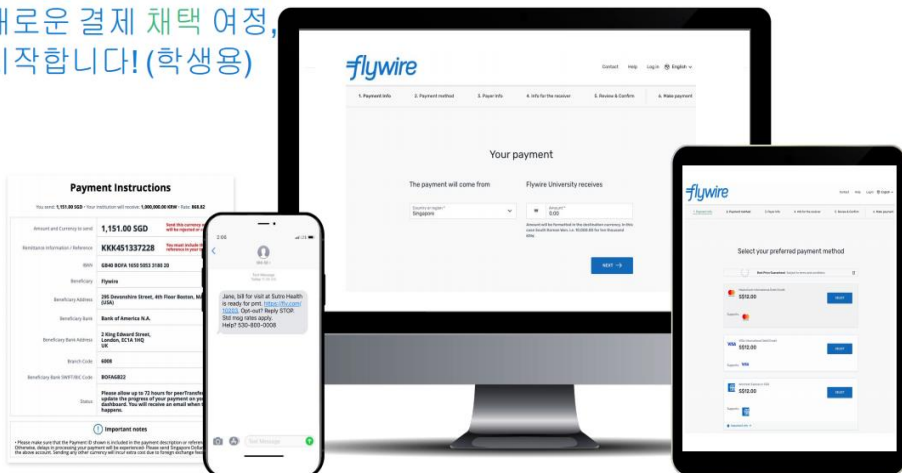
새로운 결제 채택 여정, 시작합니다! (학생용)

flywire

Contact Help Log in English

1. Payment info 2. Payment method 3. Payer info 4. Info for the receiver 5. Review & Confirm 6. Make payment

Your payment

The payment will come from

Flywire University receives

Singapore

0.00

NEXT →

Payment Instructions

You send: 1,151.00 SGD · Your institution will receive: 1,000,000.00 KRW · Rate: 868.82

| Amount and Currency to send | 1,151.00 SGD |
|---|---|
| Remittance Information / Reference | KKK451337228 |
| IBAN | GB40 BOFA 1650 5053 3180 20 |
| Beneficiary | Flywire |
| Beneficiary Address | 296 Devonshire Street, 4th Floor Boston, MA (USA) |
| Beneficiary Bank | Bank of America N.A. |
| Beneficiary Bank Address | 2 King Edward Street, London, EC1A 1HQ UK |
| Branch Code | 6008 |
| Beneficiary Bank SWIFT/BIC Code | BOFAGB22 |
| Status | Please allow up to 72 hours for peerTransfer to update the progress of your payment on your dashboard. You will receive an email when this happens. |

Important notes

Jane, bill for visit at Sutro Health is ready for pmt. https://fly.com/ 10003. Opt-out? Reply STOP Std msg rates apply. Help? 530-800-0008

flywire

Select your preferred payment method

S$12.00

SELECT

VISA

S$12.00

SELECT

S$12.00

SELECT